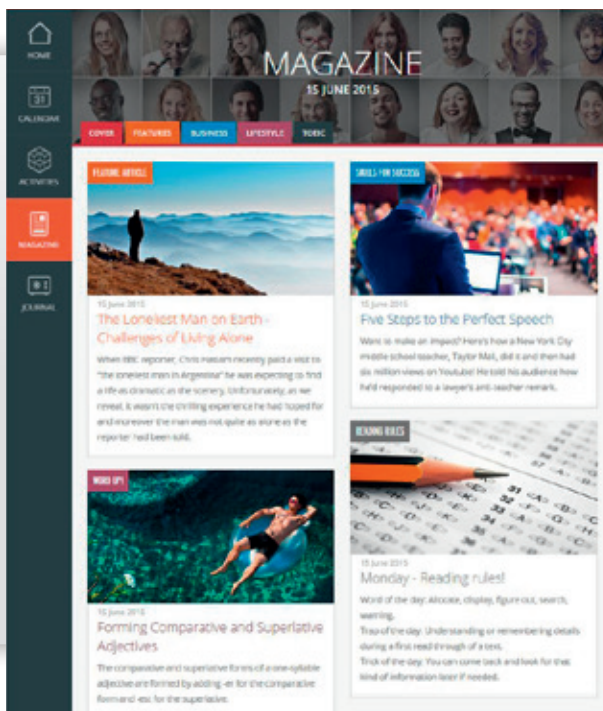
HOME

CALENDAR

ACTIVITIES

MAGAZINE

JOURNAL

MAGAZINE

15 JUNE 2015

COVER FEATURES BUSINESS LIFESTYLE TOEIC

FEATURE ARTICLE

15 June 2015

The Loneliest Man on Earth - Challenges of Living Alone

When BBC reporter, Chris Hansen recently paid a visit to "the loneliest man in Argentina" he was expecting to find a life as dramatic as the scenery. Unfortunately, as we reveal, it wasn't the thrilling experience he had hoped for and moreover the man was not quite as alone as the reporter had been told.

SKILLS FOR SUCCESS

15 June 2015

Five Steps to the Perfect Speech

Want to make an impact? Here's how a New York City middle school teacher, Taylor Mali, did it and then had six million views on Youtube! He told his audience how he'd responded to a lawyer's anti-teacher remark.

READING RULES

15 June 2015

Monday - Reading rules!

Word of the day: Allocate, display, figure out, search, warning.

Trap of the day: Understanding or remembering details during a first read through of a text.

Trick of the day: You can come back and look for that kind of information later if needed.

WORD UP!

15 June 2015

Forming Comparative and Superlative Adjectives

The comparative and superlative forms of a one-syllable adjective are formed by adding -er for the comparative form and -est for the superlative.